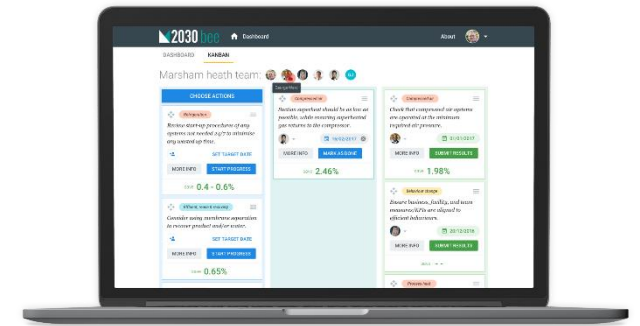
2030bee Dashboard About

DASHBOARD KANBAN

Marsham heath team:

CHOOSE ACTIONS

Refrigeration

Review start-up procedures of any systems not needed 24/7 to minimise any wasted up-time.

SET TARGET DATE

MORE INFO START PROGRESS

0.4 - 0.6%

Efficient, smooth running

Consider using membrane separation to recover product and/or water.

SET TARGET DATE

MORE INFO START PROGRESS

0.65%

Compressed air

Vacuum superheat should be as low as possible, while ensuring superheated gas returns to the compressor.

19/02/2017

MORE INFO MARK AS DONE

2.46%

Compressed air

Check that compressed air systems are operated at the minimum required air pressure.

21/01/2017

MORE INFO SUBMIT RESULTS

1.98%

Behaviour change

Ensure business, facility, and team measures/KPIs are aligned to efficient behaviours.

20/12/2016

MORE INFO SUBMIT RESULTS

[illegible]